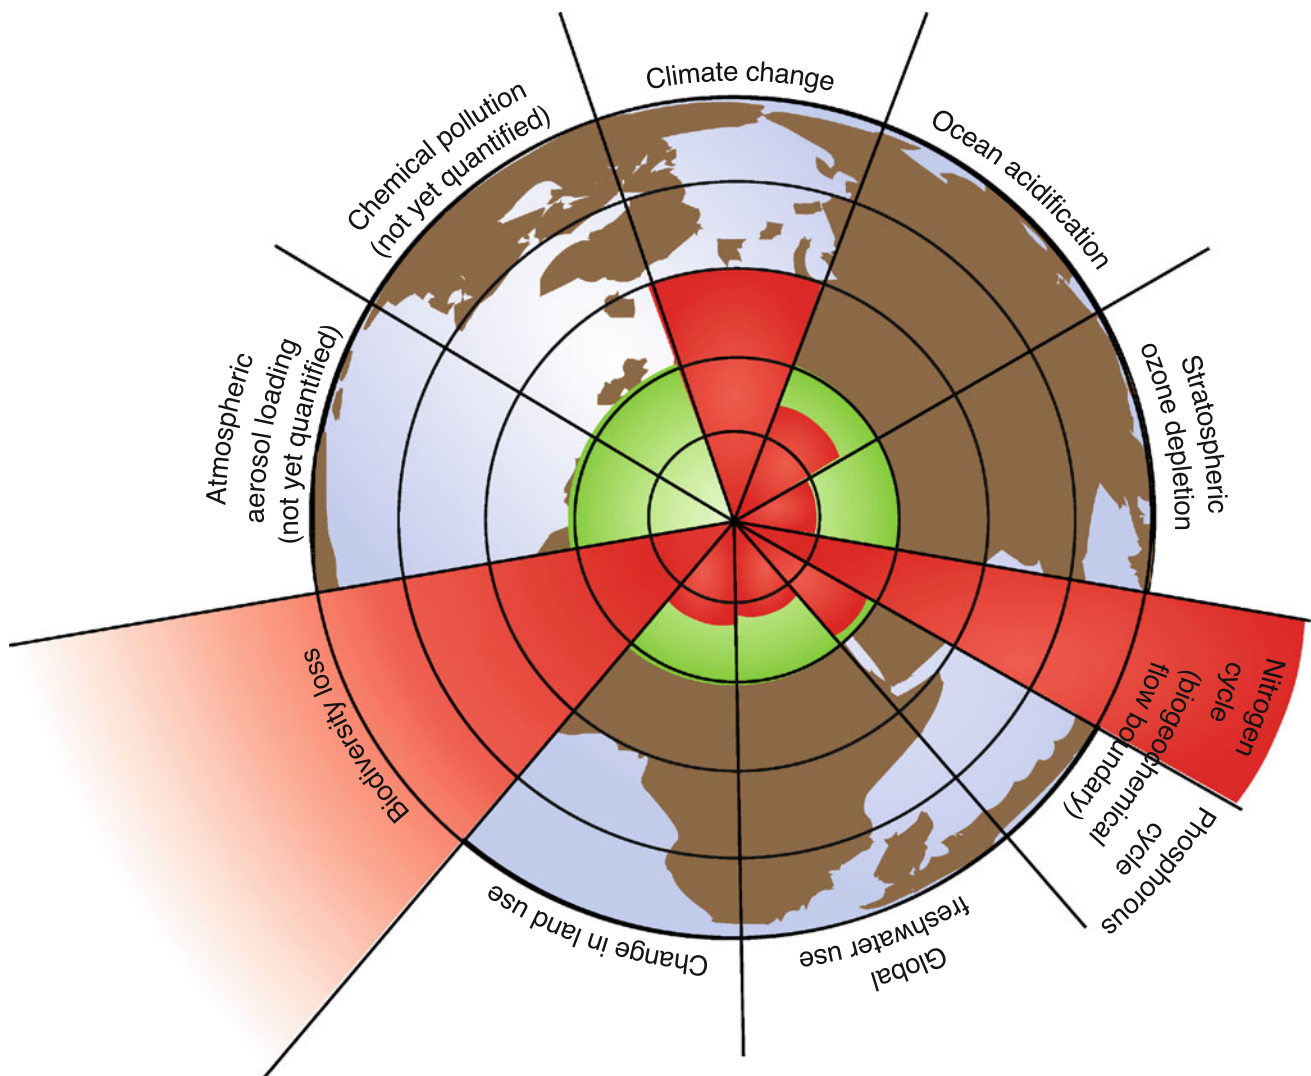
Climate change

Ocean acidification

Stratospheric ozone depletion

Nitrogen cycle (biogeochemical flow boundary)

Phosphorous cycle

Global freshwater use

Change in land use

Biodiversity loss

Atmospheric aerosol loading (not yet quantified)

Chemical pollution (not yet quantified)